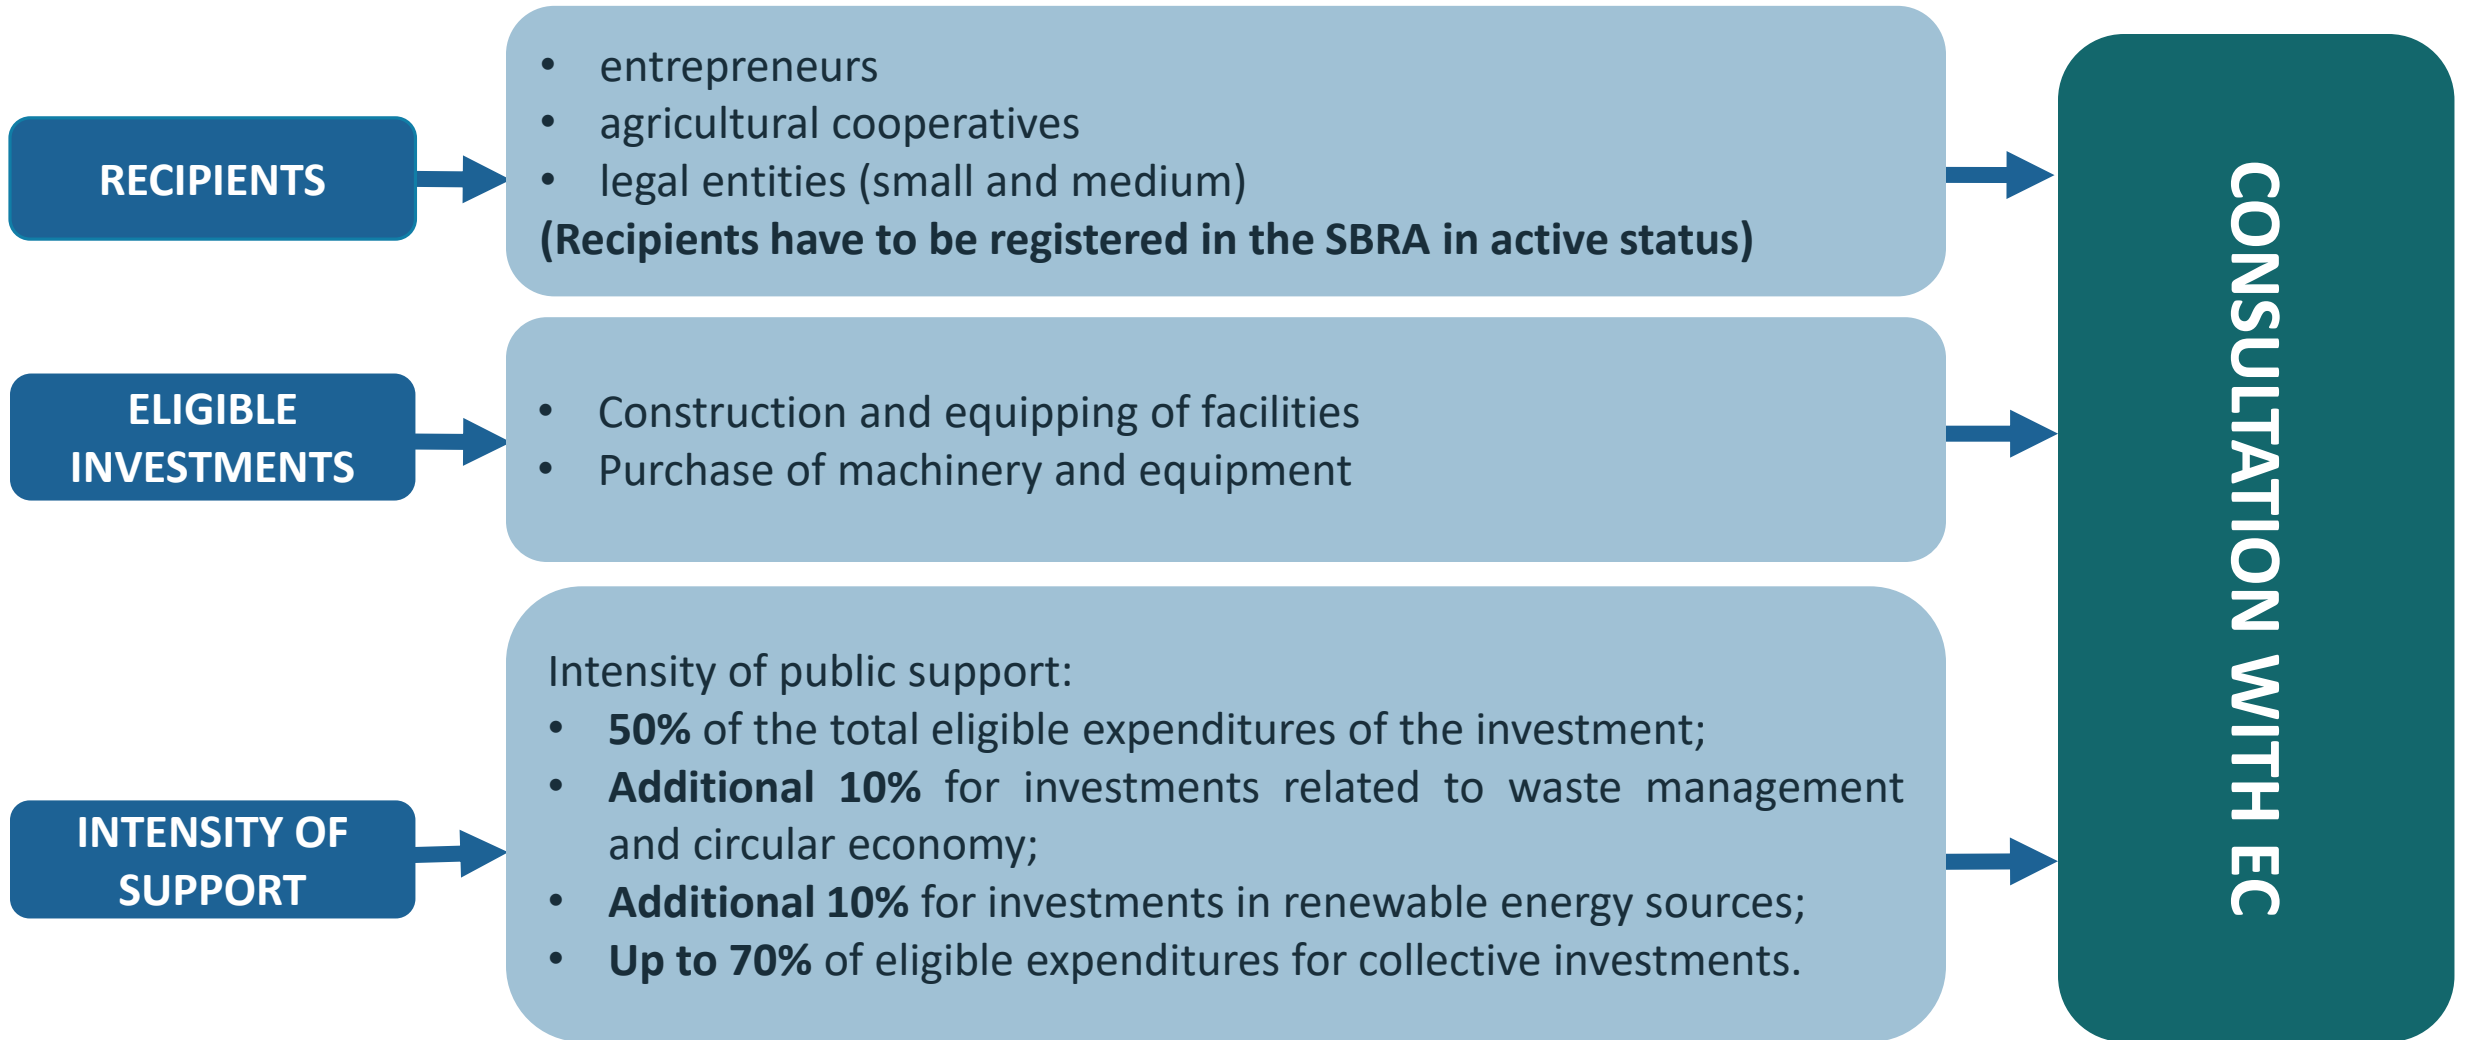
RECIPIENTS

- entrepreneurs
- agricultural cooperatives
- legal entities (small and medium)

(Recipients have to be registered in the SBRA in active status)

ELIGIBLE INVESTMENTS

- Construction and equipping of facilities
- Purchase of machinery and equipment

INTENSITY OF SUPPORT

Intensity of public support:

- 50% of the total eligible expenditures of the investment;
- Additional 10% for investments related to waste management and circular economy;
- Additional 10% for investments in renewable energy sources;
- Up to 70% of eligible expenditures for collective investments.

CONSULTATION WITH EC